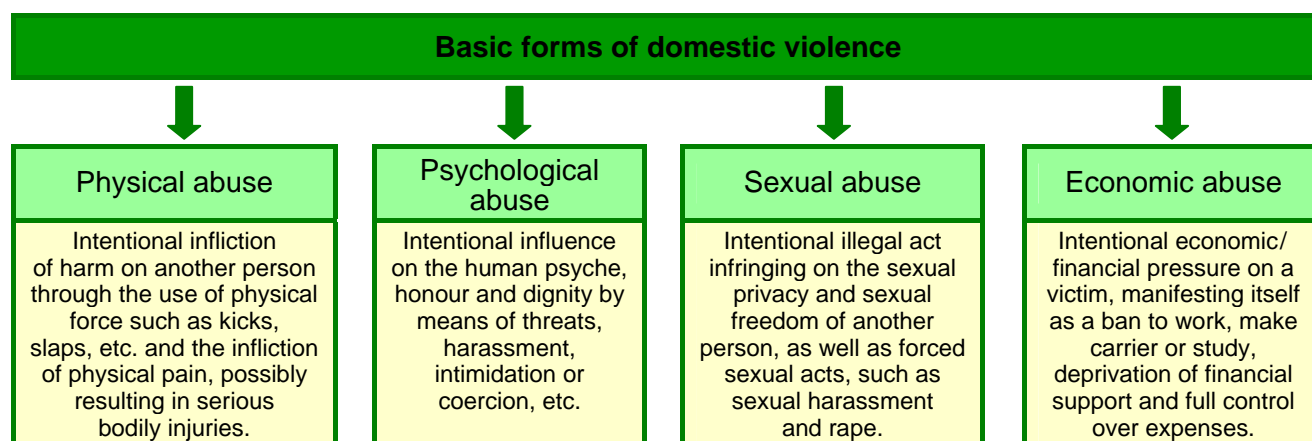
Basic forms of domestic violence

Physical abuse

Intentional infliction of harm on another person through the use of physical force such as kicks, slaps, etc. and the infliction of physical pain, possibly resulting in serious bodily injuries.

Psychological abuse

Intentional influence on the human psyche, honour and dignity by means of threats, harassment, intimidation or coercion, etc.

Sexual abuse

Intentional illegal act infringing on the sexual privacy and sexual freedom of another person, as well as forced sexual acts, such as sexual harassment and rape.

Economic abuse

Intentional economic/ financial pressure on a victim, manifesting itself as a ban to work, make carrier or study, deprivation of financial support and full control over expenses.